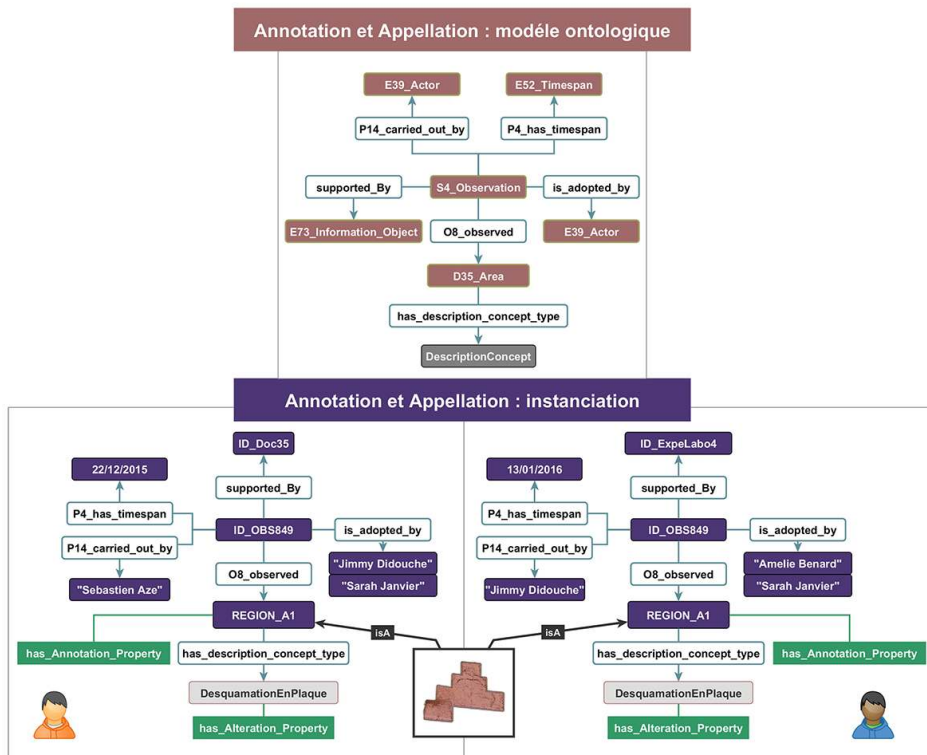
Annotation et Appellation : modéle ontologique

E39_Actor

E52_Timespan

P14_carried_out_by

P4_has_timespan

supported_By

S4_Observation

is_adopted_by

E73_Information_Object

O8_observed

E39_Actor

D35_Area

has_description_concept_type

DescriptionConcept

Annotation et Appellation : instanciation

ID_Doc35

22/12/2015

supported_By

P4_has_timespan

ID_OBS849

is_adopted_by

P14_carried_out_by

"Jimmy Didouche"

"Sarah Janvier"

"Sebastien Aze"

O8_observed

REGION_A1

isA

has_Annotation_Property

has_description_concept_type

DesquamationEnPlaque

has_Alteration_Property

ID_ExpeLabo4

13/01/2016

supported_By

P4_has_timespan

ID_OBS849

is_adopted_by

P14_carried_out_by

"Amelie Benard"

"Sarah Janvier"

"Jimmy Didouche"

O8_observed

isA

REGION_A1

has_Annotation_Property

has_description_concept_type

DesquamationEnPlaque

has_Alteration_Property